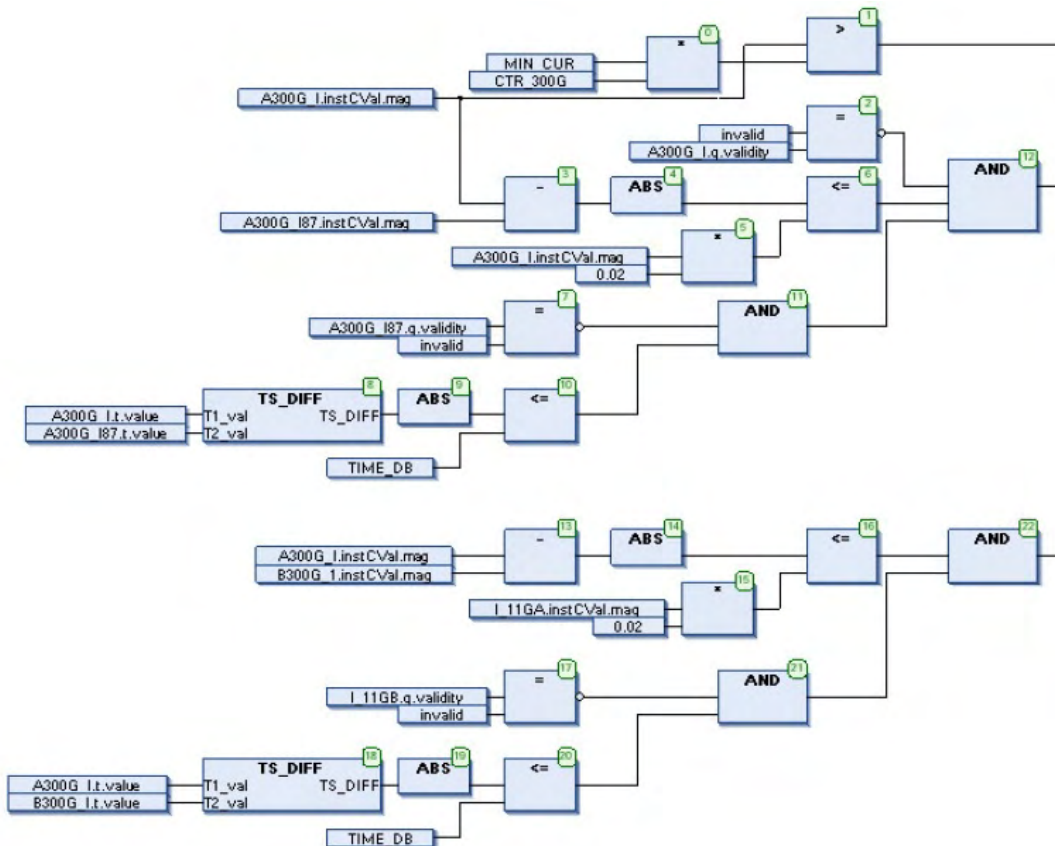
MIN_CUR
CTR_300G
0
*
1
>
A300G_I.instCVal.mag
invalid
A300G_I.q.validity
2
=
12
AND
3
-
4
ABS
6
<=
A300G_I87.instCVal.mag
A300G_I.instCVal.mag
0.02
5
*
A300G_I87.q.validity
invalid
7
=
11
AND
A300G_I.t.value
A300G_I87.t.value
8
TS_DIFF
T1_val
T2_val
TS_DIFF
9
ABS
10
<=
TIME_DB

A300G_I.instCVal.mag
B300G_1.instCVal.mag
13
-
14
ABS
16
<=
22
AND
I_11GA.instCVal.mag
0.02
15
*
I_11GB.q.validity
invalid
17
=
21
AND
A300G_I.t.value
B300G_I.t.value
18
TS_DIFF
T1_val
T2_val
TS_DIFF
19
ABS
20
<=
TIME_DB